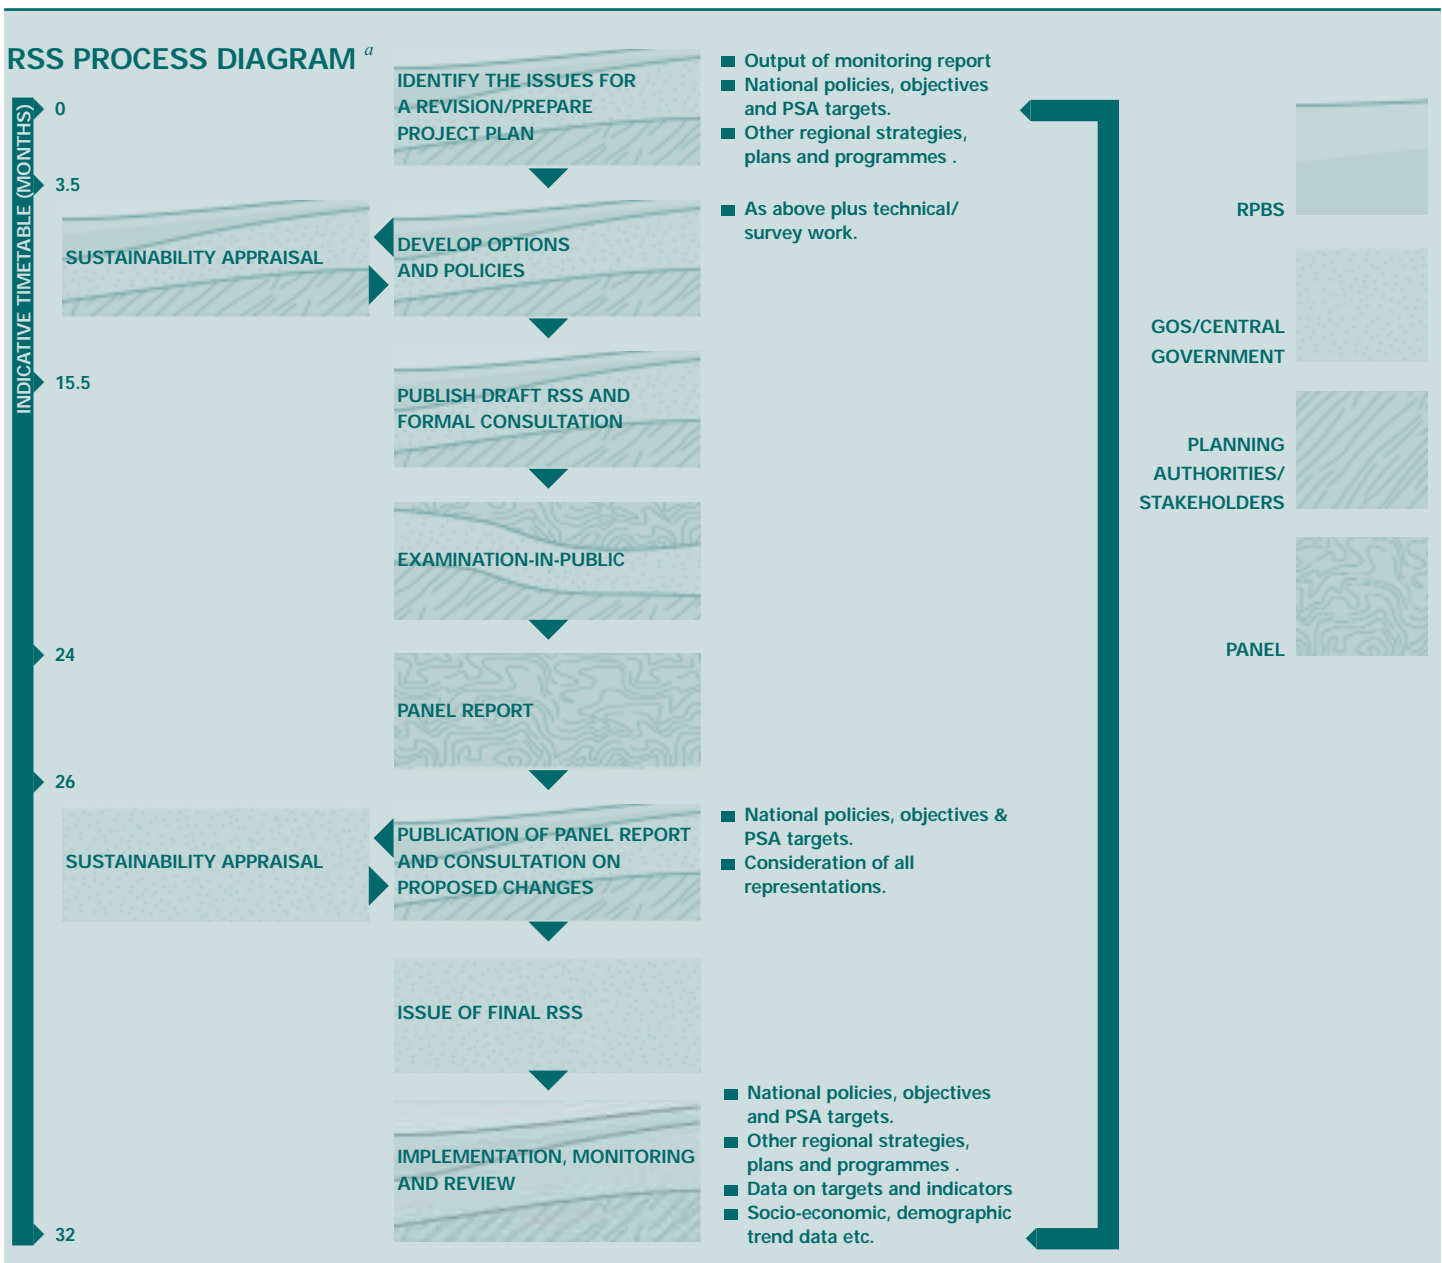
RSS PROCESS DIAGRAM $^{a}$

INDICATIVE TIMETABLE (MONTHS)

0

3.5

15.5

24

26

32

IDENTIFY THE ISSUES FOR A REVISION/PREPARE PROJECT PLAN

■ Output of monitoring report
■ National policies, objectives and PSA targets.
■ Other regional strategies, plans and programmes .

SUSTAINABILITY APPRAISAL

DEVELOP OPTIONS AND POLICIES

■ As above plus technical/ survey work.

PUBLISH DRAFT RSS AND FORMAL CONSULTATION

EXAMINATION-IN-PUBLIC

PANEL REPORT

SUSTAINABILITY APPRAISAL

PUBLICATION OF PANEL REPORT AND CONSULTATION ON PROPOSED CHANGES

■ National policies, objectives & PSA targets.
■ Consideration of all representations.

ISSUE OF FINAL RSS

IMPLEMENTATION, MONITORING AND REVIEW

■ National policies, objectives and PSA targets.
■ Other regional strategies, plans and programmes .
■ Data on targets and indicators
■ Socio-economic, demographic trend data etc.

RPBS

GOS/CENTRAL GOVERNMENT

PLANNING AUTHORITIES/ STAKEHOLDERS

PANEL